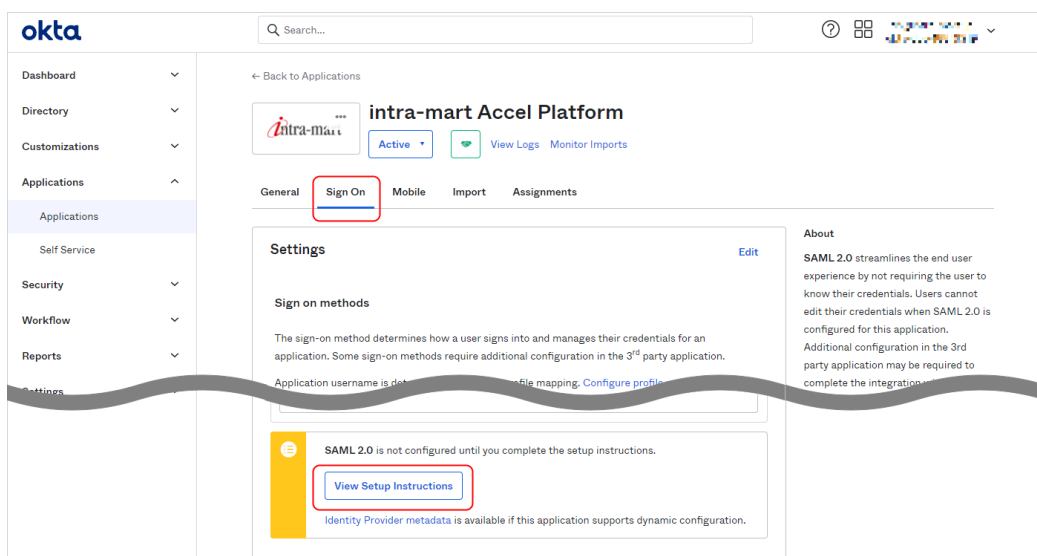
okta

Search...

Dashboard
Directory
Customizations
Applications
Applications
Self Service
Security
Workflow
Reports
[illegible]

← Back to Applications

intra-mart

intra-mart Accel Platform

Active ▾

View Logs Monitor Imports

General Sign On Mobile Import Assignments

Settings

Edit

Sign on methods

The sign-on method determines how a user signs into and manages their credentials for an application. Some sign-on methods require additional configuration in the 3$^{rd}$ party application.

Application username is det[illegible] profile mapping. Configure profile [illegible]

SAML 2.0 is not configured until you complete the setup instructions.

View Setup Instructions

Identity Provider metadata is available if this application supports dynamic configuration.

About

SAML 2.0 streamlines the end user experience by not requiring the user to know their credentials. Users cannot edit their credentials when SAML 2.0 is configured for this application. Additional configuration in the 3rd party application may be required to complete the integration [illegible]